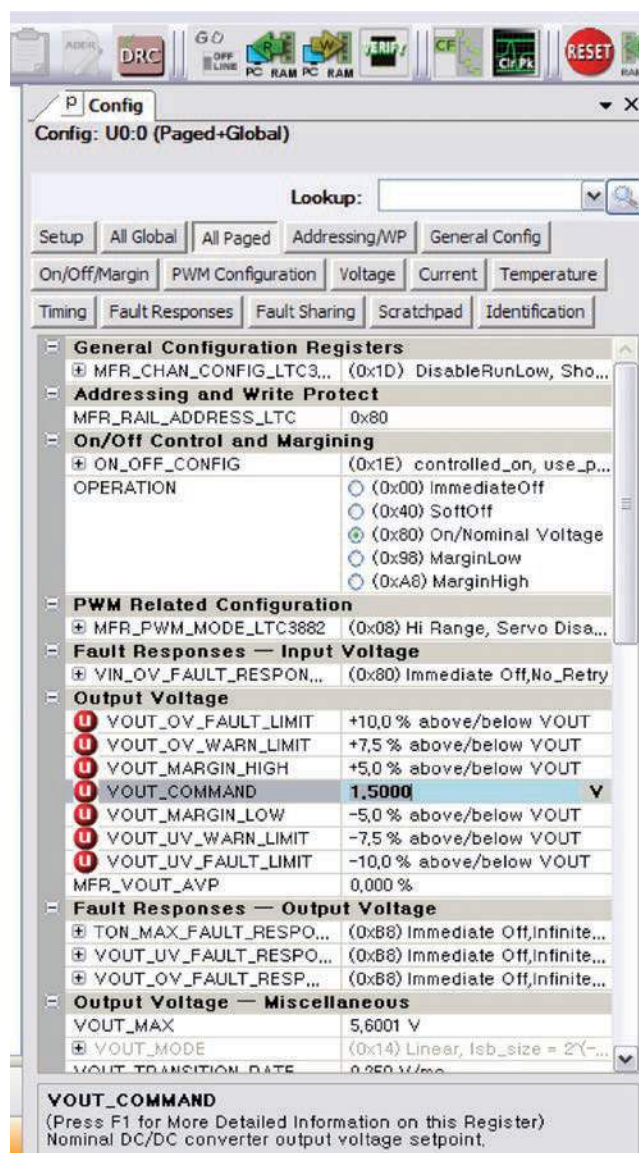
ADER DRC GO OFF LINE PC RAM PC RAM VERIFY CF Clr Pk RESET RAI

P Config
Config: U0:0 (Paged+Global)

Lookup:

Setup | All Global | All Paged | Addressing/WP | General Config
On/Off/Margin | PWM Configuration | Voltage | Current | Temperature
Timing | Fault Responses | Fault Sharing | Scratchpad | Identification

| | |
|---|---|
| **General Configuration Registers** | |
| MFR_CHAN_CONFIG_LTC3... | (0x1D) DisableRunLow, Sho... |
| **Addressing and Write Protect** | |
| MFR_RAIL_ADDRESS_LTC | 0x80 |
| **On/Off Control and Margining** | |
| ON_OFF_CONFIG | (0x1E) controlled_on, use_p... |
| OPERATION | (0x00) ImmediateOff<br>(0x40) SoftOff<br>(0x80) On/Nominal Voltage<br>(0x98) MarginLow<br>(0xA8) MarginHigh |
| **PWM Related Configuration** | |
| MFR_PWM_MODE_LTC3882 | (0x08) Hi Range, Servo Disa... |
| **Fault Responses — Input Voltage** | |
| VIN_OV_FAULT_RESPON... | (0x80) Immediate Off,No_Retry |
| **Output Voltage** | |
| VOUT_OV_FAULT_LIMIT | +10,0 % above/below VOUT |
| VOUT_OV_WARN_LIMIT | +7,5 % above/below VOUT |
| VOUT_MARGIN_HIGH | +5,0 % above/below VOUT |
| VOUT_COMMAND | 1,5000 V |
| VOUT_MARGIN_LOW | -5,0 % above/below VOUT |
| VOUT_UV_WARN_LIMIT | -7,5 % above/below VOUT |
| VOUT_UV_FAULT_LIMIT | -10,0 % above/below VOUT |
| MFR_VOUT_AVP | 0,000 % |
| **Fault Responses — Output Voltage** | |
| TON_MAX_FAULT_RESPO... | (0xB8) Immediate Off,Infinite... |
| VOUT_UV_FAULT_RESPO... | (0xB8) Immediate Off,Infinite... |
| VOUT_OV_FAULT_RESP... | (0xB8) Immediate Off,Infinite... |
| **Output Voltage — Miscellaneous** | |
| VOUT_MAX | 5,6001 V |
| VOUT_MODE | (0x14) Linear, lsb_size = 2^(-... |
| VOUT_TRANSITION_RATE | 0,250 V/ms |

VOUT_COMMAND
(Press F1 for More Detailed Information on this Register)
Nominal DC/DC converter output voltage setpoint.